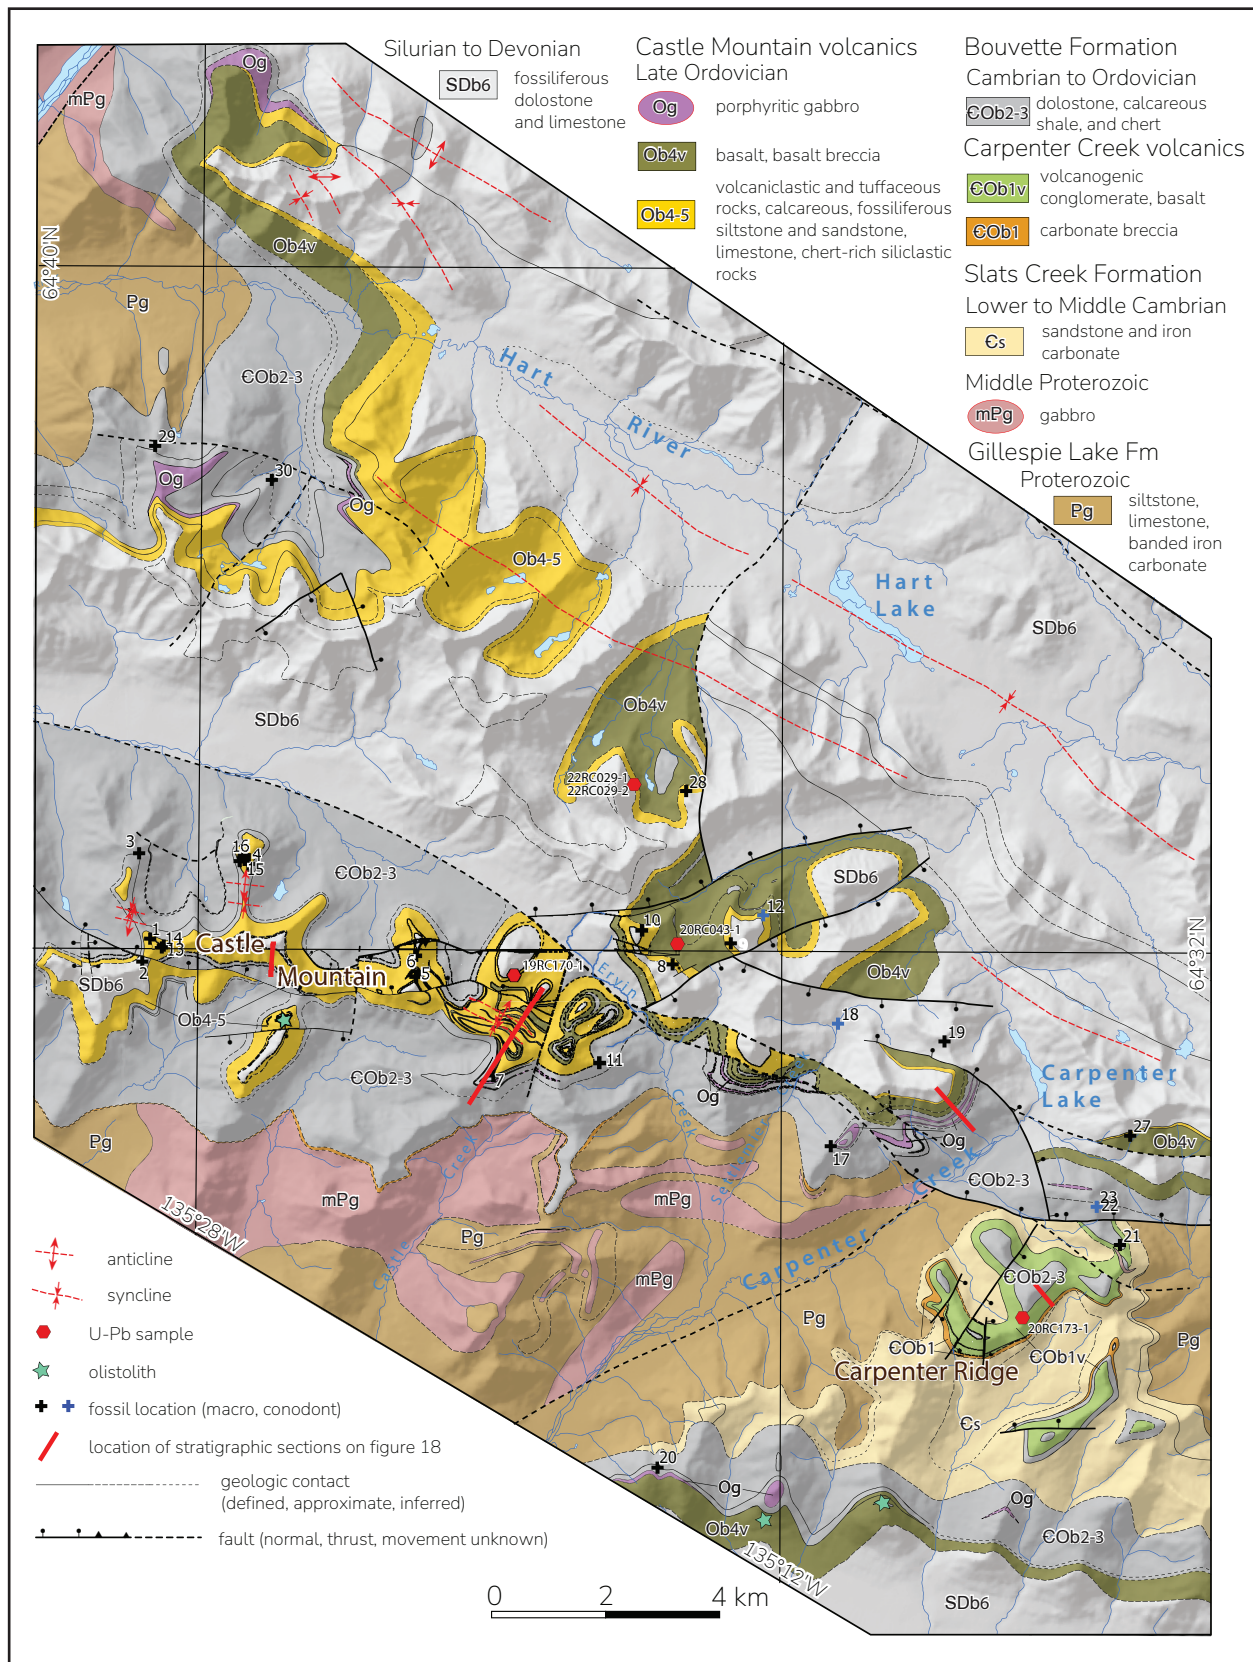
Silurian to Devonian

SDb6 fossiliferous dolostone and limestone

Castle Mountain volcanics
Late Ordovician

Og porphyritic gabbro

Ob4v basalt, basalt breccia

Ob4-5 volcaniclastic and tuffaceous rocks, calcareous, fossiliferous siltstone and sandstone, limestone, chert-rich siliclastic rocks

Bouvette Formation
Cambrian to Ordovician

ЄOb2-3 dolostone, calcareous shale, and chert

Carpenter Creek volcanics

ЄOb1v volcanogenic conglomerate, basalt

ЄOb1 carbonate breccia

Slats Creek Formation
Lower to Middle Cambrian

Єs sandstone and iron carbonate

Middle Proterozoic

mPg gabbro

Gillespie Lake Fm
Proterozoic

Pg siltstone, limestone, banded iron carbonate

Og mPg 64°40'N Pg ЄOb2-3 Ob4v Hart River 29 30 Og Og Og Ob4-5 Hart Lake SDb6 SDb6 Ob4v 22RC029-1 22RC029-2 28 3 16 4 15 ЄOb2-3 SDb6 10 20RC043-1 12 1 14 13 2 Castle Mountain 6 5 19RC170-1 Ervin 8 Ob4v 64°32'N SDb6 Ob4-5 18 19 11 ЄOb2-3 7 Og Creek Carpenter Lake 27 Ob4v Pg 17 Og mPg mPg Creek ЄOb2-3 135°28'W 23 22 Pg 21 Castle Creek Carpenter ЄOb2-3 mPg Pg ЄOb1 20RC173-1 Pg Carpenter Ridge ЄOb1v Єs 20 Og Og Ob4v 135°12'W ЄOb2-3 SDb6

anticline

syncline

U-Pb sample

olistolith

fossil location (macro, conodont)

location of stratigraphic sections on figure 18

geologic contact (defined, approximate, inferred)

fault (normal, thrust, movement unknown)

0 2 4 km